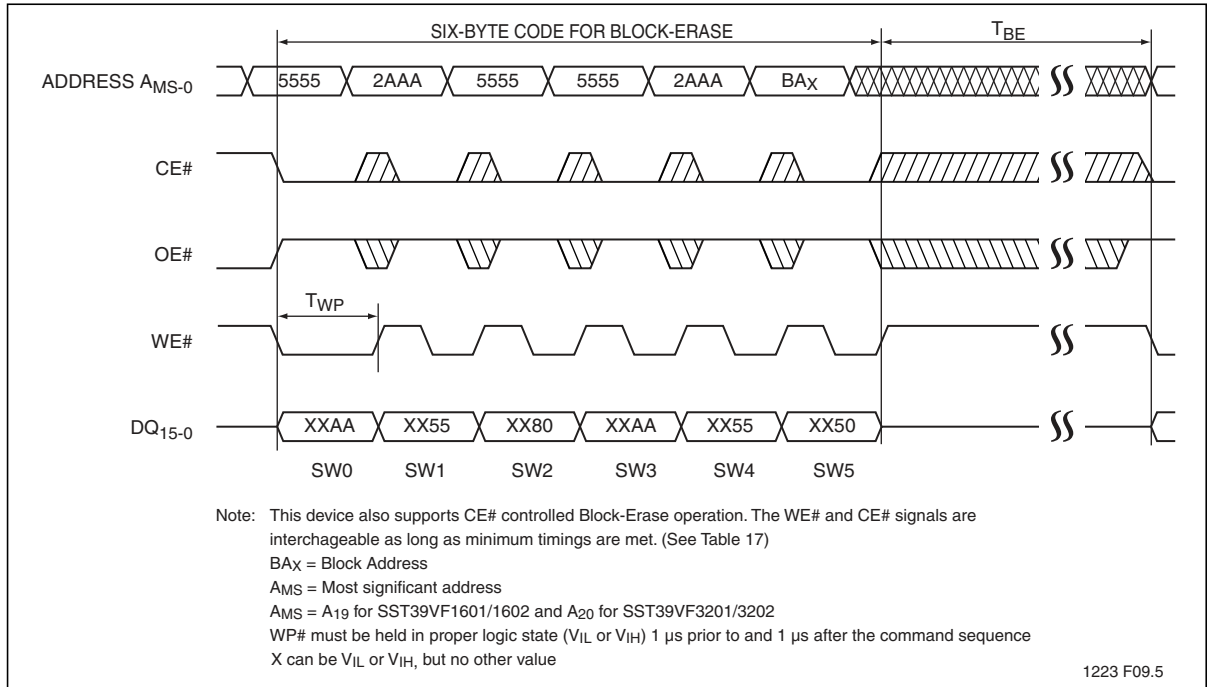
SIX-BYTE CODE FOR BLOCK-ERASE

$T_{BE}$

ADDRESS $A_{MS-0}$

5555 2AAA 5555 5555 2AAA $BA_X$

CE#

OE#

$T_{WP}$

WE#

$DQ_{15-0}$

XXAA XX55 XX80 XXAA XX55 XX50

SW0 SW1 SW2 SW3 SW4 SW5

Note: This device also supports CE# controlled Block-Erase operation. The WE# and CE# signals are interchageable as long as minimum timings are met. (See Table 17)
$BA_X$ = Block Address
$A_{MS}$ = Most significant address
$A_{MS}$ = $A_{19}$ for SST39VF1601/1602 and $A_{20}$ for SST39VF3201/3202
WP# must be held in proper logic state ($V_{IL}$ or $V_{IH}$) 1 µs prior to and 1 µs after the command sequence
X can be $V_{IL}$ or $V_{IH}$, but no other value

1223 F09.5